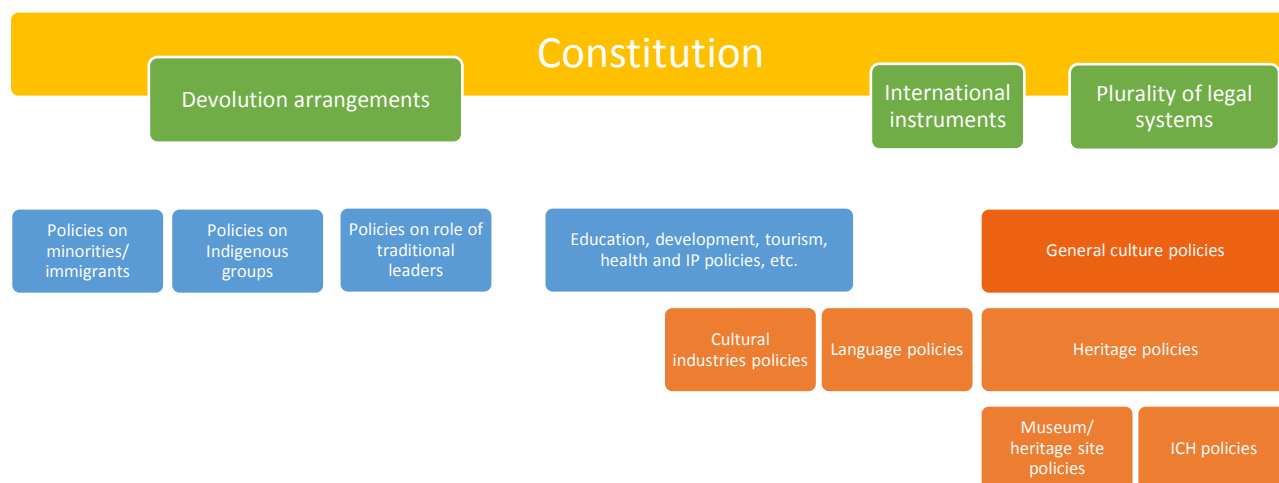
Constitution

Devolution arrangements

International instruments

Plurality of legal systems

Policies on minorities/ immigrants

Policies on Indigenous groups

Policies on role of traditional leaders

Education, development, tourism, health and IP policies, etc.

General culture policies

Cultural industries policies

Language policies

Heritage policies

Museum/ heritage site policies

ICH policies